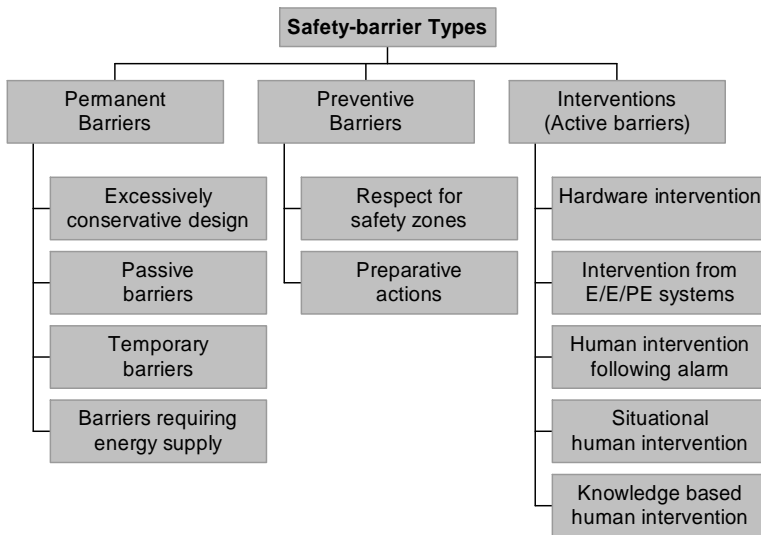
Safety-barrier Types

Permanent Barriers

Excessively conservative design

Passive barriers

Temporary barriers

Barriers requiring energy supply

Preventive Barriers

Respect for safety zones

Preparative actions

Interventions (Active barriers)

Hardware intervention

Intervention from E/E/PE systems

Human intervention following alarm

Situational human intervention

Knowledge based human intervention